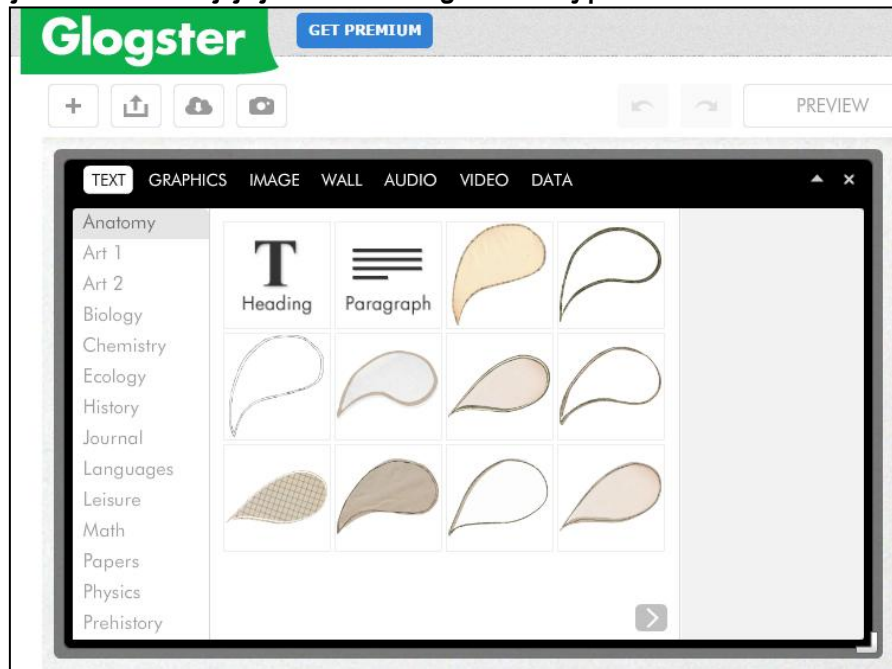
Glogster

GET PREMIUM

PREVIEW

TEXT GRAPHICS IMAGE WALL AUDIO VIDEO DATA

Anatomy
Art 1
Art 2
Biology
Chemistry
Ecology
History
Journal
Languages
Leisure
Math
Papers
Physics
Prehistory

T
Heading

Paragraph